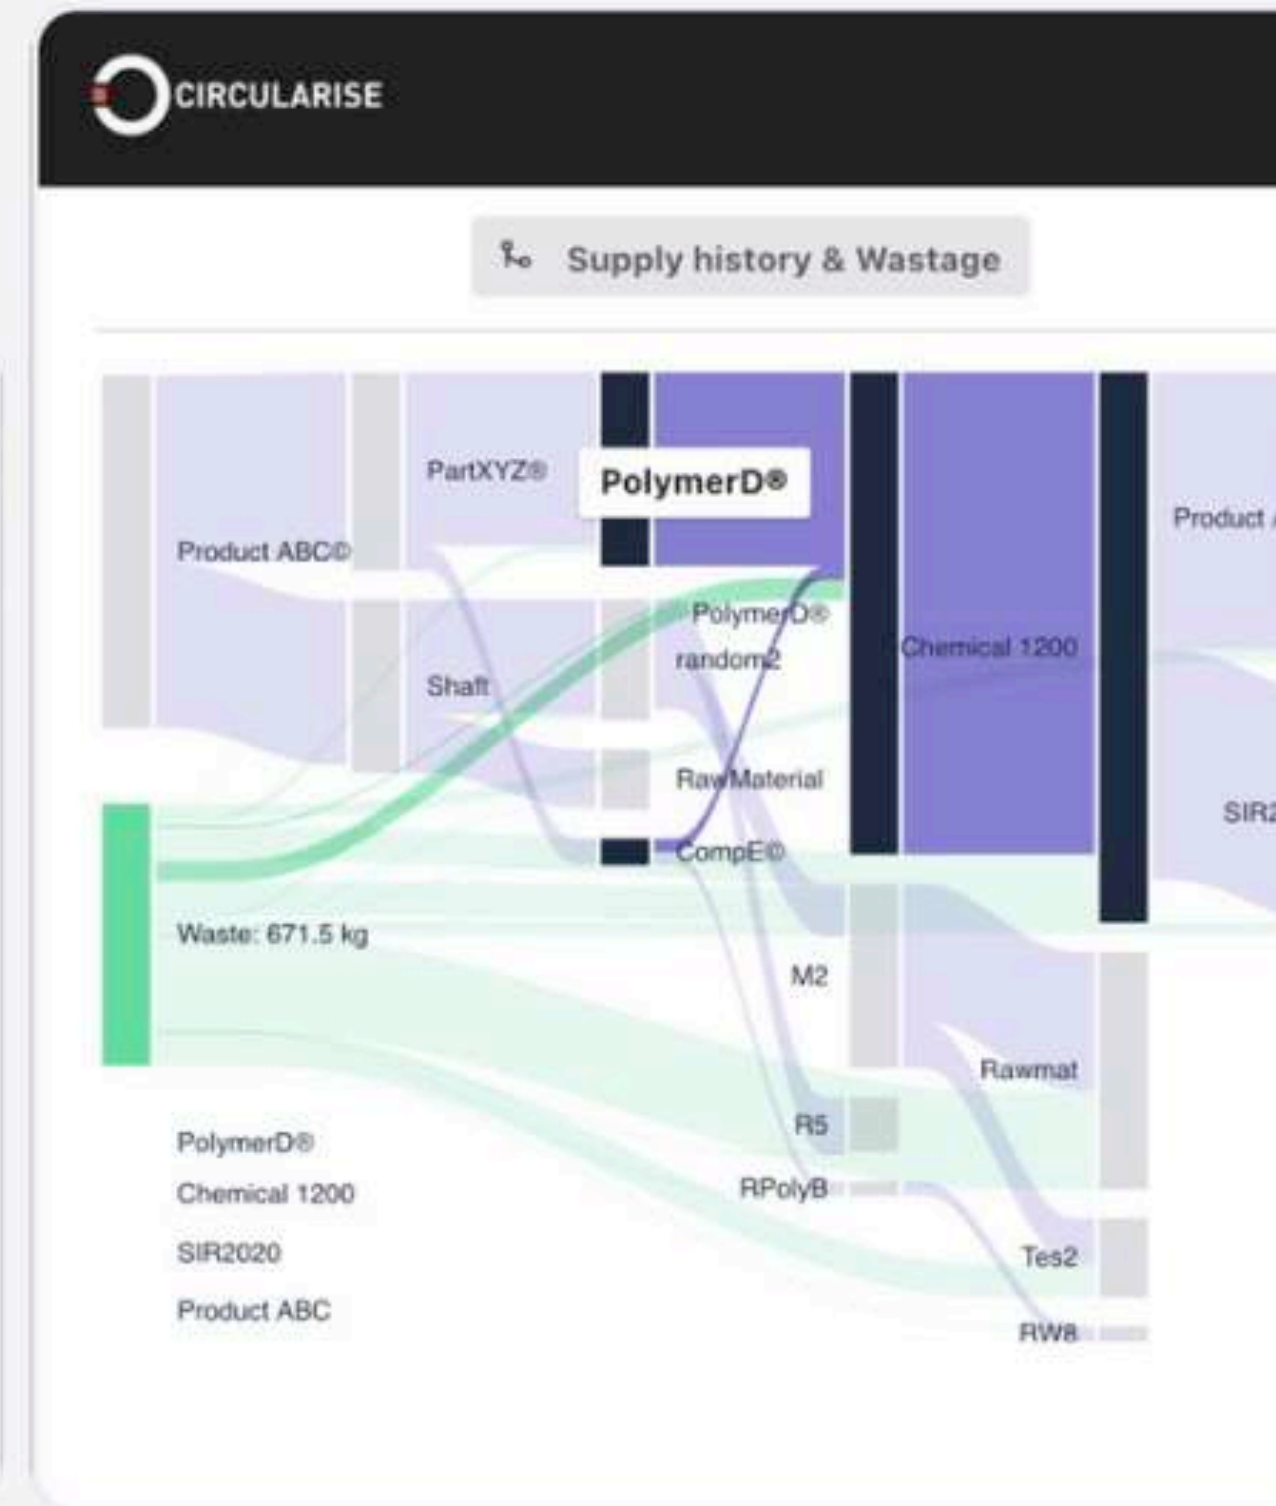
CIRCULARISE

Supply history & Wastage

PartXYZ®
PolymerD®
Product ABC©
Product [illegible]
PolymerD®
random2
Chemical 1200
Shaft
RawMaterial
SIR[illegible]
CompE©
Waste: 671.5 kg
M2
Rawmat
R5
PolymerD®
Chemical 1200
RPolyB
SIR2020
Tes2
Product ABC
RW8